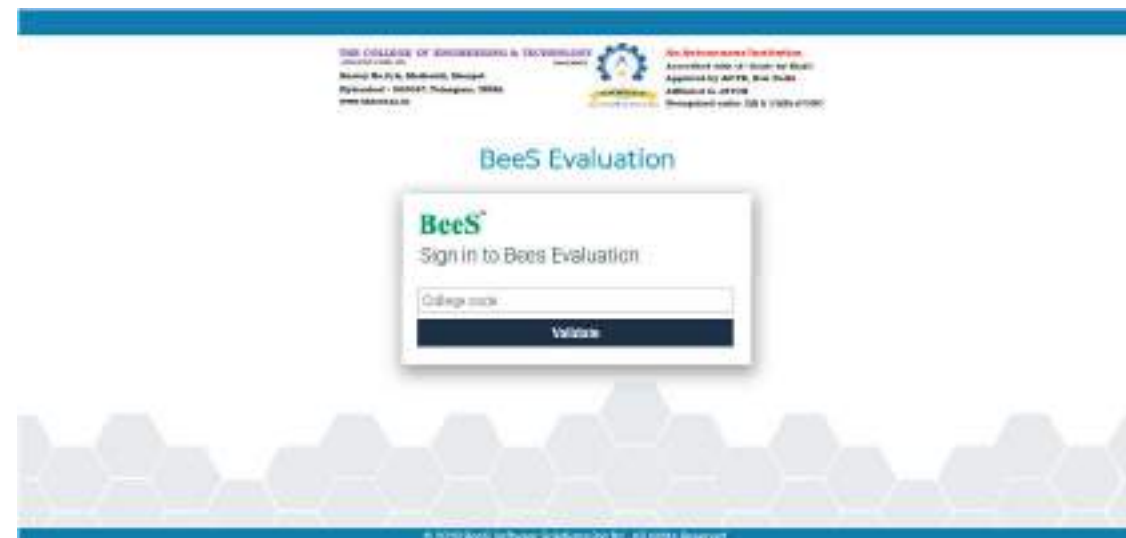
THE COLLEGE OF ENGINEERING & TECHNOLOGY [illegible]
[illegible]
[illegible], Medchal, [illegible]
Hyderabad - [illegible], Telangana, INDIA
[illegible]

An Autonomous Institution
Accredited with 'A' Grade by NAAC
Approved by AICTE, New Delhi
Affiliated to JNTUH
Recognized under 2(f) & 12(B) of UGC

BeeS Evaluation

BeeS
Sign in to Bees Evaluation

College code

Validate

© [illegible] BeeS Software Solutions Pvt Ltd. All rights Reserved